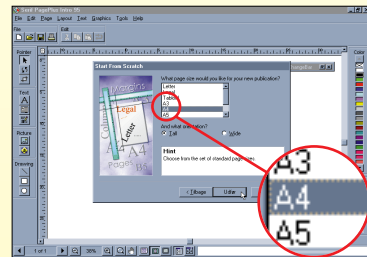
Start: PagePlus Intro 95

File Edit Page Layout Text Graphics Tools Help

File Edit

Pointer

Text

Picture

Drawing

Colour

Start From Scratch

Legal

Letter

A4

A5

What page size would you like for your new publication?

Letter

Legal

Tabloid

A3

A4

A5

And what orientation?

Tall

Wide

Hint

Choose from the set of standard page sizes.

< Back

Next >

1 of 1

30%

A3

A4

A5